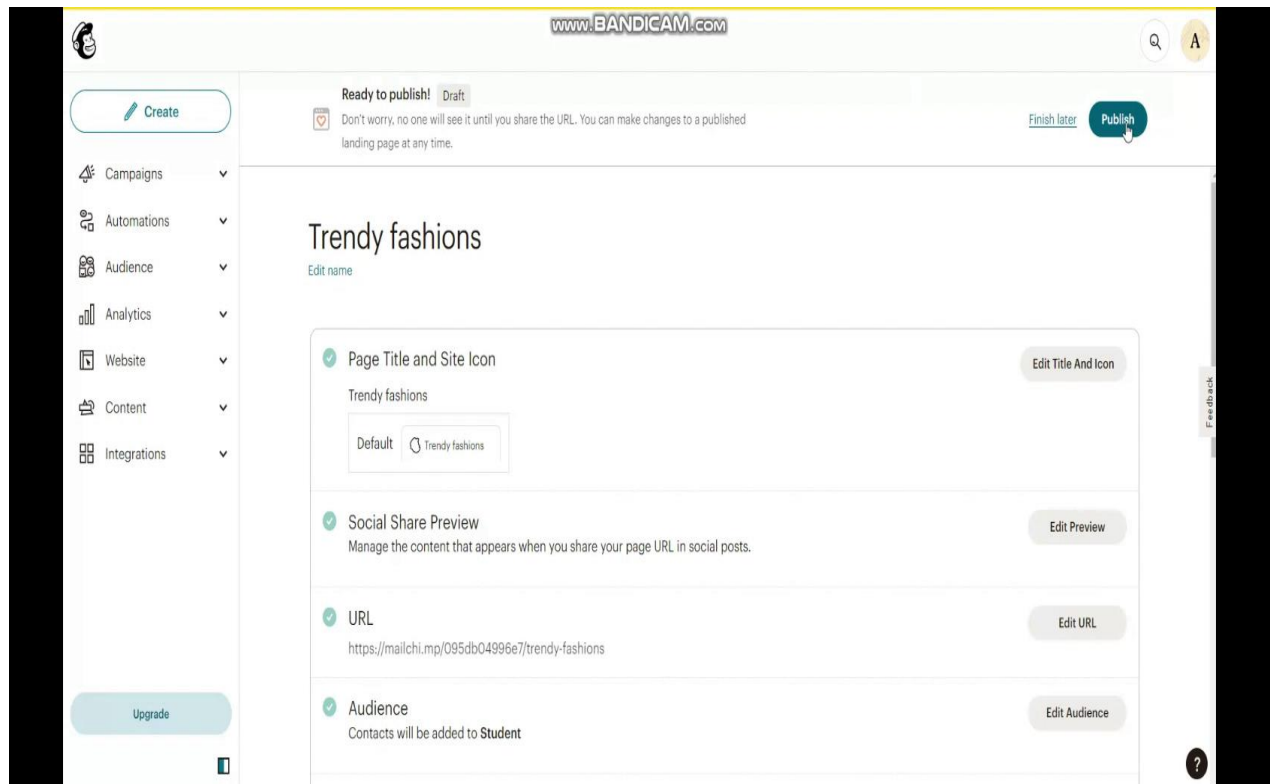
www.BANDICAM.com

A

Create

Campaigns

Automations

Audience

Analytics

Website

Content

Integrations

Upgrade

Ready to publish! Draft

Don't worry, no one will see it until you share the URL. You can make changes to a published landing page at any time.

Finish later

Publish

Trendy fashions

Edit name

Page Title and Site Icon

Trendy fashions

Default

Trendy fashions

Edit Title And Icon

Social Share Preview

Manage the content that appears when you share your page URL in social posts.

Edit Preview

URL

https://mailchi.mp/095db04996e7/trendy-fashions

Edit URL

Audience

Contacts will be added to **Student**

Edit Audience

Feedback

?